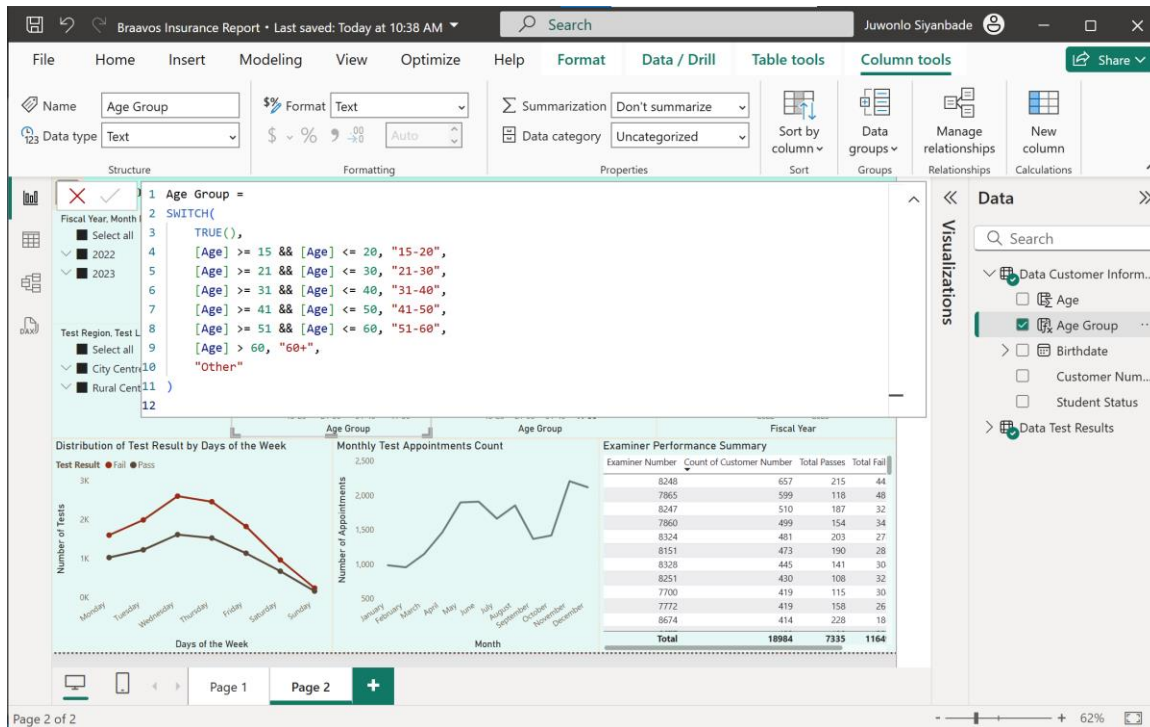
Braavos Insurance Report • Last saved: Today at 10:38 AM
Search
Juwonlo Siyanbade

File Home Insert Modeling View Optimize Help Format Data / Drill Table tools Column tools
Share

Name Age Group
Data type Text
Structure
Format Text
$ - % 9 .00 Auto
Formatting
Summarization Don't summarize
Data category Uncategorized
Properties
Sort by column
Sort
Data groups
Groups
Manage relationships
Relationships
New column
Calculations

1 Age Group =
2 SWITCH(
3 TRUE(),
4 [Age] >= 15 && [Age] <= 20, "15-20",
5 [Age] >= 21 && [Age] <= 30, "21-30",
6 [Age] >= 31 && [Age] <= 40, "31-40",
7 [Age] >= 41 && [Age] <= 50, "41-50",
8 [Age] >= 51 && [Age] <= 60, "51-60",
9 [Age] > 60, "60+",
10 "Other"
11 )
12

Fiscal Year, Month
Select all
2022
2023

Test Region, Test L
Select all
City Centre
Rural Cent

Age Group
Age Group
Fiscal Year

Distribution of Test Result by Days of the Week
Test Result ● Fail ● Pass
3K
2K
1K
0K
Number of Tests
Monday Tuesday Wednesday Thursday Friday Saturday Sunday
Days of the Week

Monthly Test Appointments Count
2,500
2,000
1,500
1,000
500
Number of Appointments
January February March April May June July August September October November December
Month

Examiner Performance Summary

| Examiner Number | Count of Customer Number | Total Passes | Total Fail |
|---|---|---|---|
| 8248 | 657 | 215 | 44 |
| 7865 | 599 | 118 | 48 |
| 8247 | 510 | 187 | 32 |
| 7860 | 499 | 154 | 34 |
| 8324 | 481 | 203 | 27 |
| 8151 | 473 | 190 | 28 |
| 8328 | 445 | 141 | 30 |
| 8251 | 430 | 108 | 32 |
| 7700 | 419 | 115 | 30 |
| 7772 | 419 | 158 | 26 |
| 8674 | 414 | 228 | 18 |
| Total | 18984 | 7335 | 1164 |

Visualizations
Data
Search
Data Customer Inform...
Age
Age Group
Birthdate
Customer Num...
Student Status
Data Test Results

Page 1 Page 2
Page 2 of 2
62%